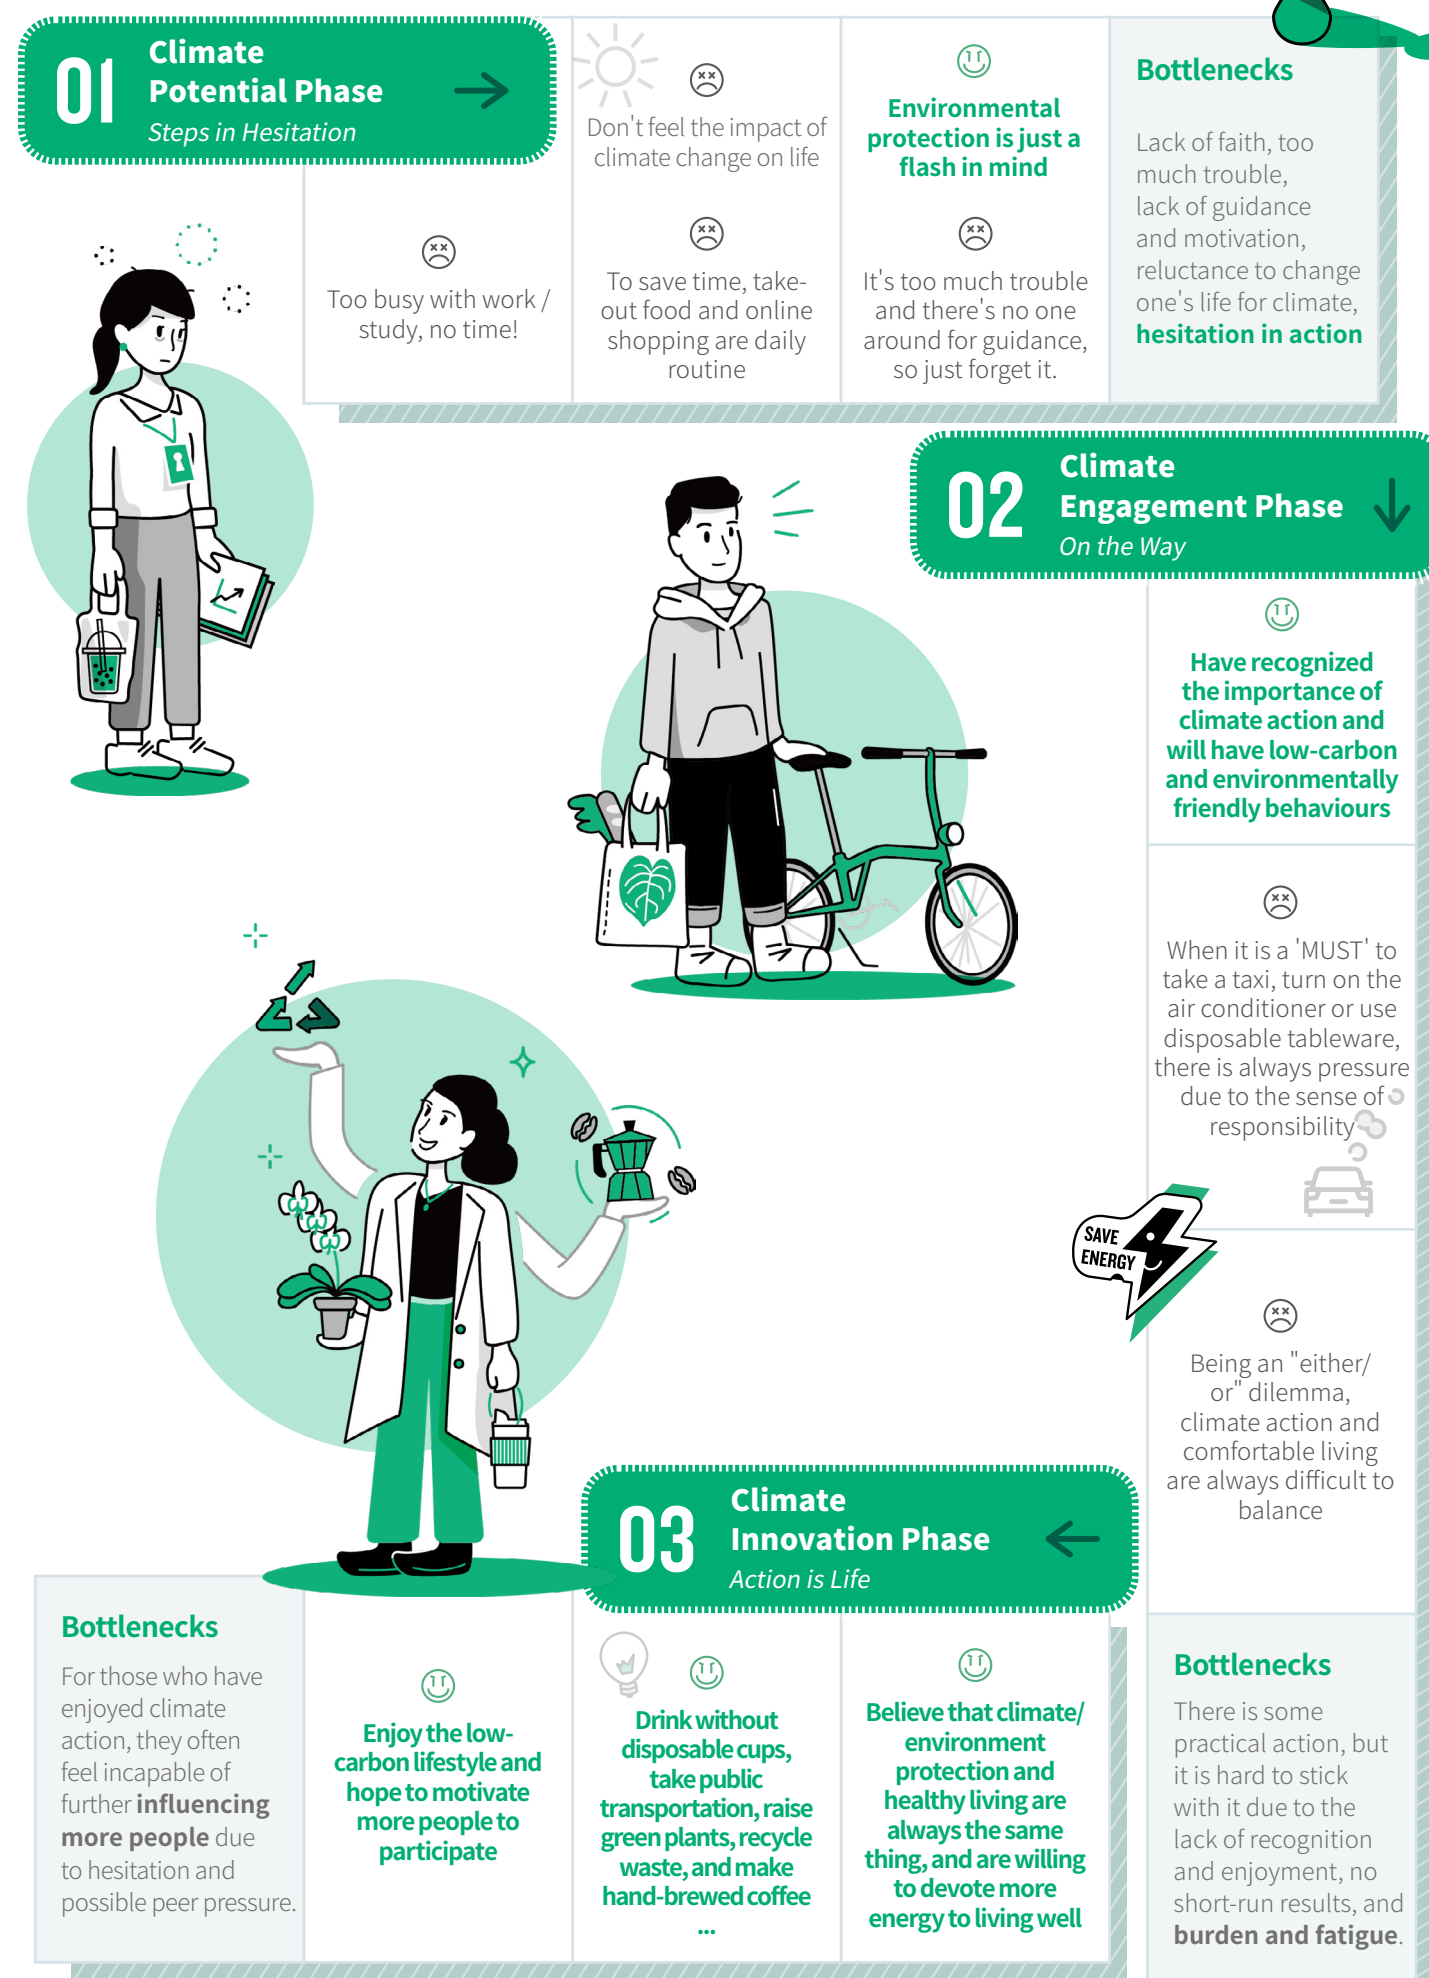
01 Climate Potential Phase
Steps in Hesitation

Don't feel the impact of climate change on life

Environmental protection is just a flash in mind

Bottlenecks

Lack of faith, too much trouble, lack of guidance and motivation, reluctance to change one's life for climate, hesitation in action

Too busy with work / study, no time!

To save time, take-out food and online shopping are daily routine

It's too much trouble and there's no one around for guidance, so just forget it.

02 Climate Engagement Phase
On the Way

Have recognized the importance of climate action and will have low-carbon and environmentally friendly behaviours

When it is a 'MUST' to take a taxi, turn on the air conditioner or use disposable tableware, there is always pressure due to the sense of responsibility

SAVE ENERGY

Being an "either/ or" dilemma, climate action and comfortable living are always difficult to balance

03 Climate Innovation Phase
Action is Life

Bottlenecks

For those who have enjoyed climate action, they often feel incapable of further influencing more people due to hesitation and possible peer pressure.

Enjoy the low-carbon lifestyle and hope to motivate more people to participate

Drink without disposable cups, take public transportation, raise green plants, recycle waste, and make hand-brewed coffee ...

Believe that climate/ environment protection and healthy living are always the same thing, and are willing to devote more energy to living well

Bottlenecks

There is some practical action, but it is hard to stick with it due to the lack of recognition and enjoyment, no short-run results, and burden and fatigue.